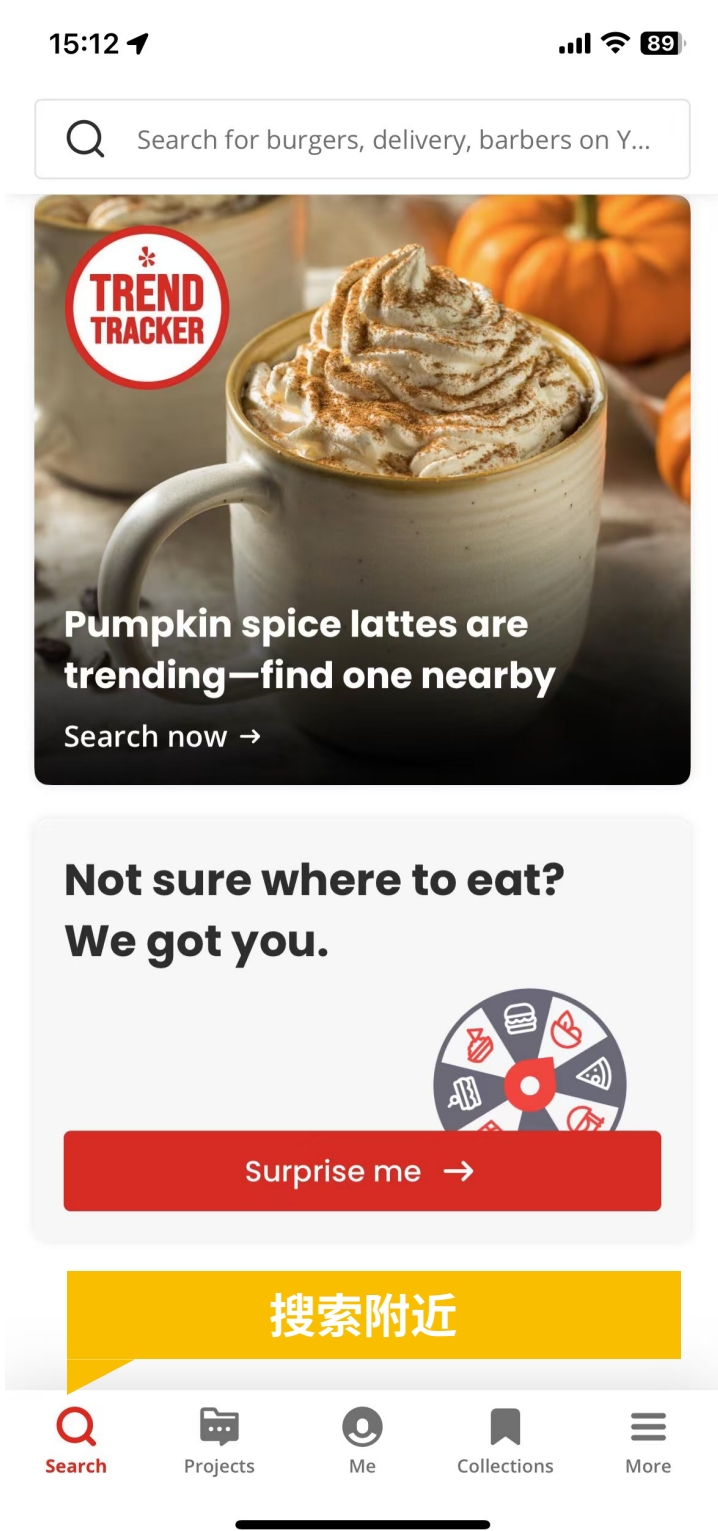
15:12

89

Search for burgers, delivery, barbers on Y...

TREND TRACKER

Pumpkin spice lattes are trending—find one nearby

Search now →

Not sure where to eat? We got you.

Surprise me →

搜索附近

Search

Projects

Me

Collections

More